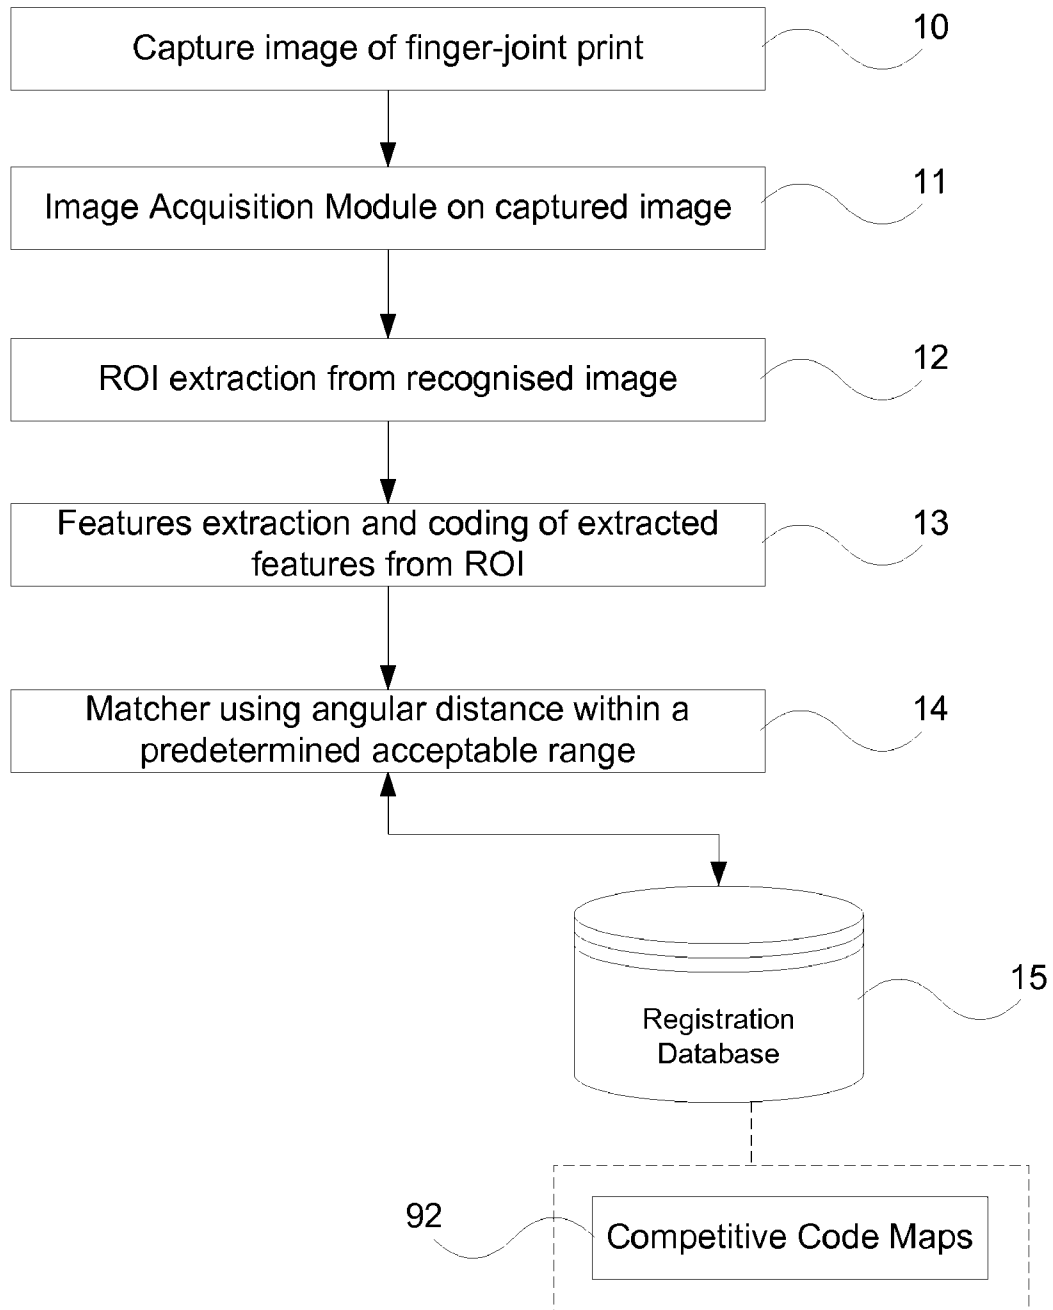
Capture image of finger-joint print

10

Image Acquisition Module on captured image

11

ROI extraction from recognised image

12

Features extraction and coding of extracted features from ROI

13

Matcher using angular distance within a predetermined acceptable range

14

Registration Database

15

92

Competitive Code Maps